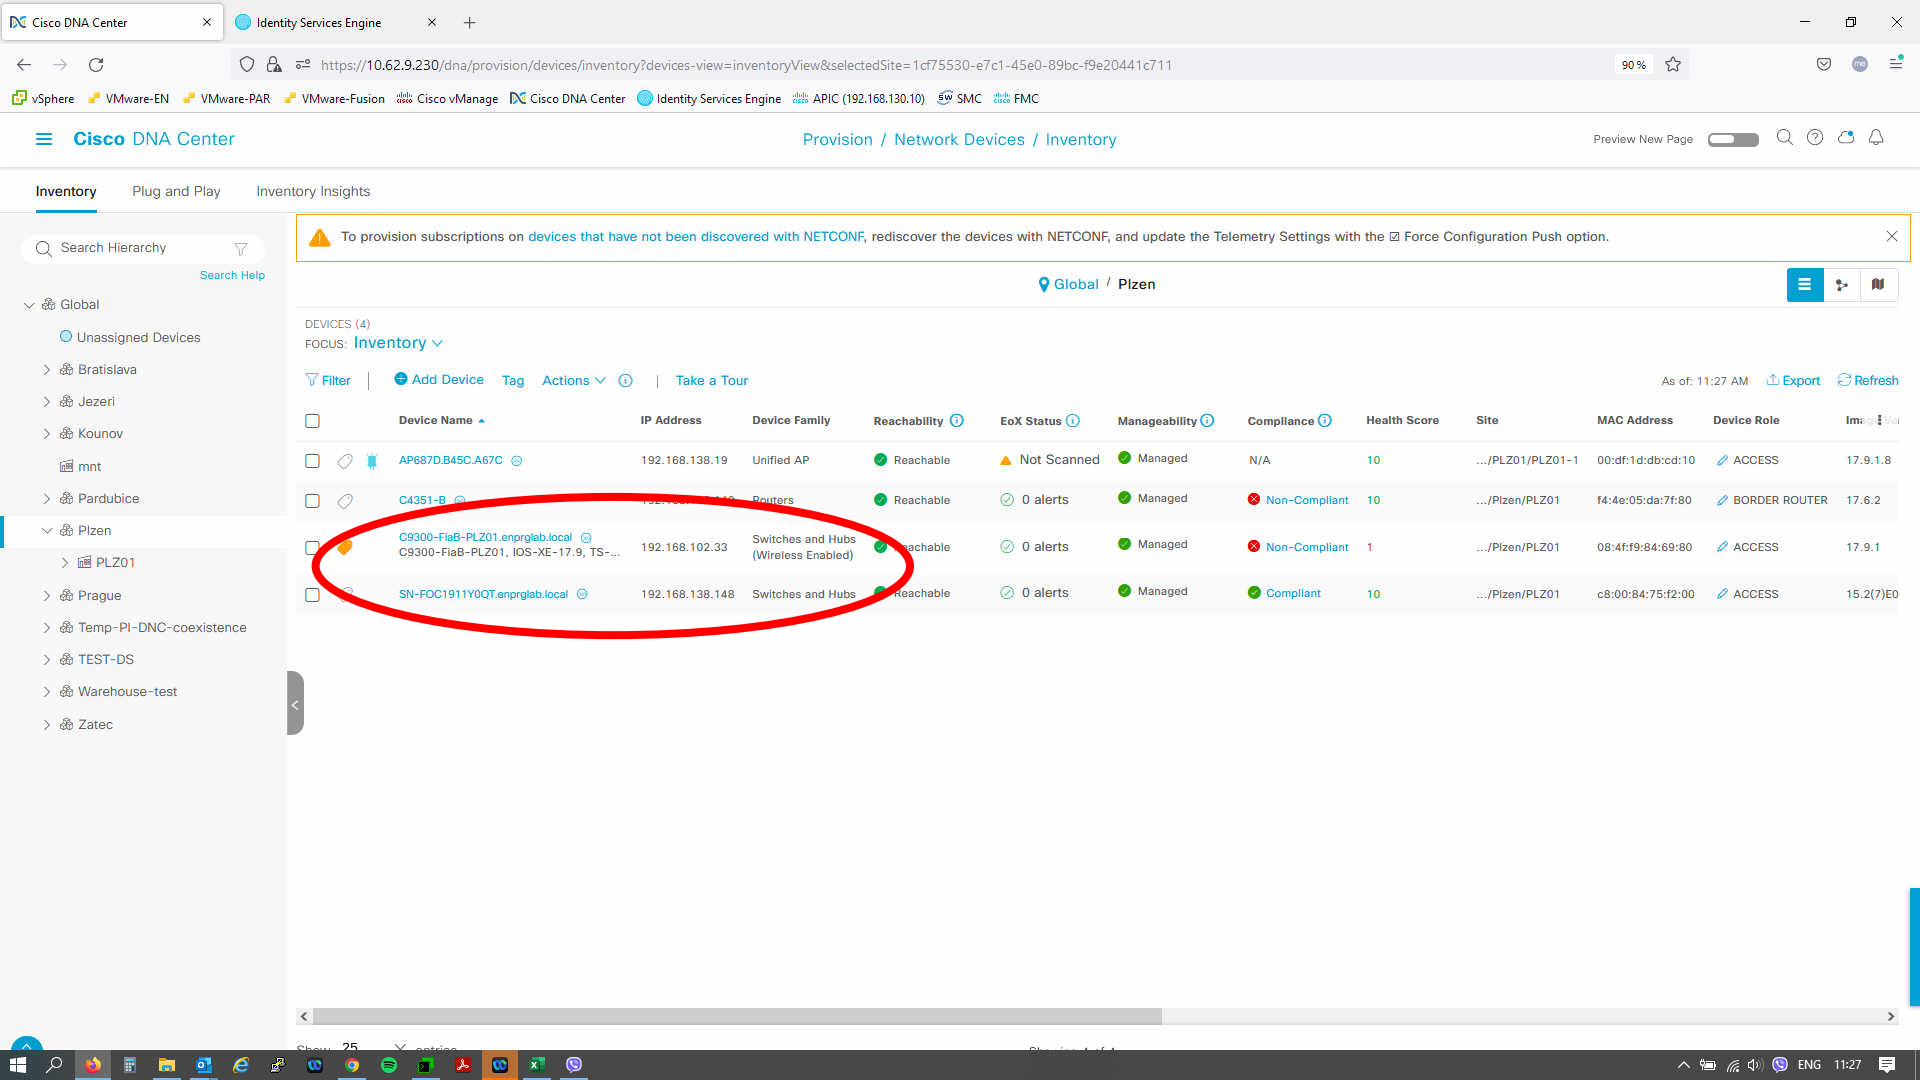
Cisco DNA Center ×   Identity Services Engine ×   +

https://10.62.9.230/dna/provision/devices/inventory?devices-view=inventoryView&selectedSite=1cf75530-e7c1-45e0-89bc-f9e20441c711   90 %

vSphere   VMware-EN   VMware-PAR   VMware-Fusion   Cisco vManage   Cisco DNA Center   Identity Services Engine   APIC (192.168.130.10)   SMC   FMC

Cisco DNA Center   Provision / Network Devices / Inventory   Preview New Page

Inventory   Plug and Play   Inventory Insights

Search Hierarchy
Search Help

Global
Unassigned Devices
Bratislava
Jezeri
Kounov
mnt
Pardubice
Plzen
PLZ01
Prague
Temp-PI-DNC-coexistence
TEST-DS
Warehouse-test
Zatec

To provision subscriptions on devices that have not been discovered with NETCONF, rediscover the devices with NETCONF, and update the Telemetry Settings with the ☑ Force Configuration Push option.

Global / Plzen

DEVICES (4)
FOCUS: Inventory

Filter   Add Device   Tag   Actions   Take a Tour   As of: 11:27 AM   Export   Refresh

| Device Name | IP Address | Device Family | Reachability | EoX Status | Manageability | Compliance | Health Score | Site | MAC Address | Device Role | Ima |
|---|---|---|---|---|---|---|---|---|---|---|---|
| AP687D.B45C.A67C | 192.168.138.19 | Unified AP | Reachable | Not Scanned | Managed | N/A | 10 | .../PLZ01/PLZ01-1 | 00:df:1d:db:cd:10 | ACCESS | 17.9.1.8 |
| C4351-B | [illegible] | Routers | Reachable | 0 alerts | Managed | Non-Compliant | 10 | .../Plzen/PLZ01 | f4:4e:05:da:7f:80 | BORDER ROUTER | 17.6.2 |
| C9300-FiaB-PLZ01.enprglab.local C9300-FiaB-PLZ01, IOS-XE-17.9, TS-... | 192.168.102.33 | Switches and Hubs (Wireless Enabled) | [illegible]achable | 0 alerts | Managed | Non-Compliant | 1 | .../Plzen/PLZ01 | 08:4f:f9:84:69:80 | ACCESS | 17.9.1 |
| SN-FOC1911Y0QT.enprglab.local | 192.168.138.148 | Switches and Hubs | Reachable | 0 alerts | Managed | Compliant | 10 | .../Plzen/PLZ01 | c8:00:84:75:f2:00 | ACCESS | 15.2(7)E0 |

Show 25

ENG 11:27